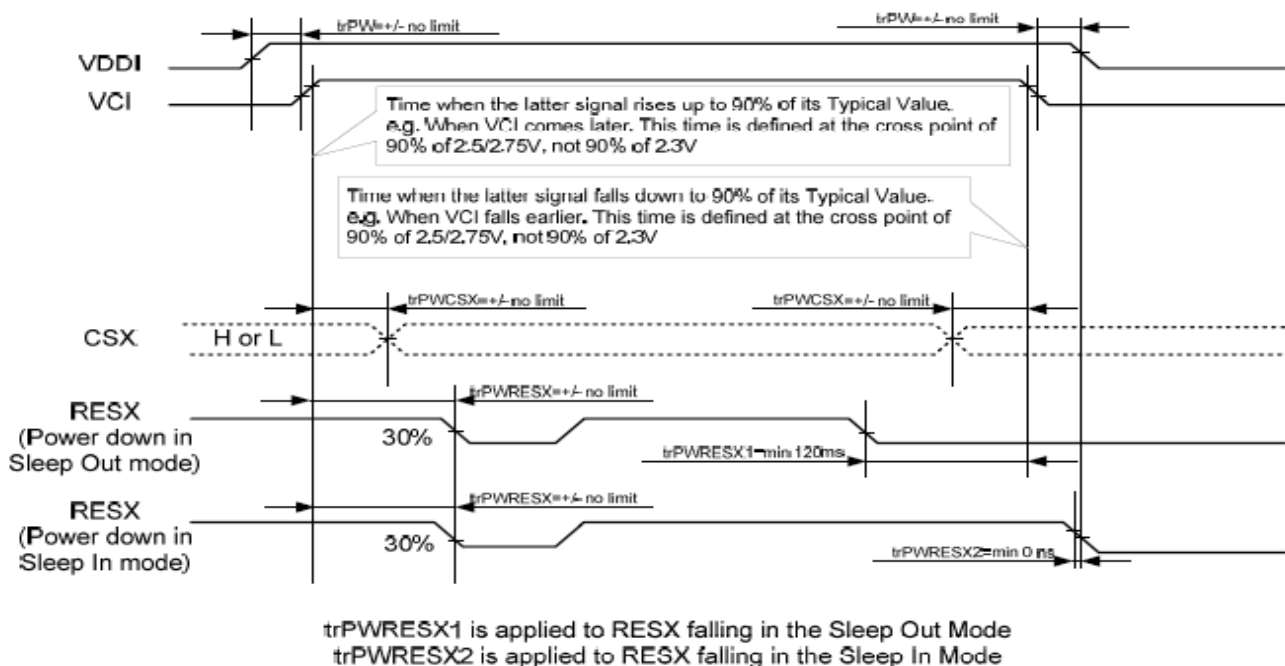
trPW=+/- no limit

trPW=+/- no limit

VDDI

VCI

Time when the latter signal rises up to 90% of its Typical Value. e.g. When VCI comes later. This time is defined at the cross point of 90% of 2.5/2.75V, not 90% of 2.3V

Time when the latter signal falls down to 90% of its Typical Value. e.g. When VCI falls earlier. This time is defined at the cross point of 90% of 2.5/2.75V, not 90% of 2.3V

trPWCSX=+/- no limit

trPWCSX=+/- no limit

CSX

H or L

trPWRESX=+/- no limit

RESX (Power down in Sleep Out mode)

30%

trPWRESX1=min 120ms

trPWRESX=+/- no limit

RESX (Power down in Sleep In mode)

30%

trPWRESX2=min 0 ns

trPWRESX1 is applied to RESX falling in the Sleep Out Mode
trPWRESX2 is applied to RESX falling in the Sleep In Mode